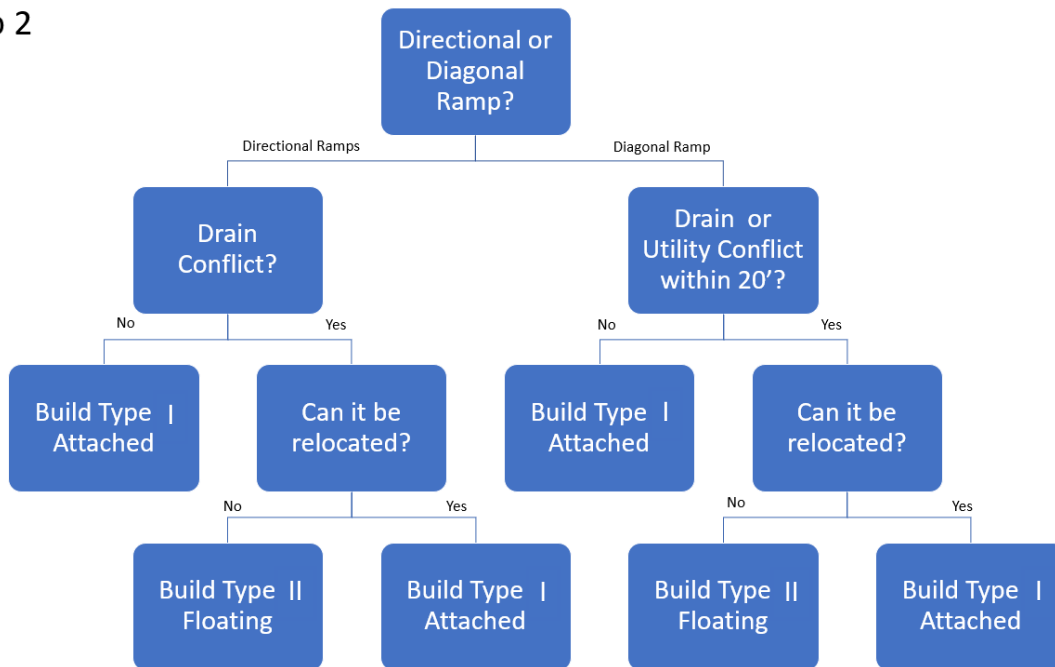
2

Directional or Diagonal Ramp?

Directional Ramps

Diagonal Ramp

Drain Conflict?

Drain or Utility Conflict within 20'?

No

Yes

No

Yes

Build Type I Attached

Can it be relocated?

Build Type I Attached

Can it be relocated?

No

Yes

No

Yes

Build Type II Floating

Build Type I Attached

Build Type II Floating

Build Type I Attached